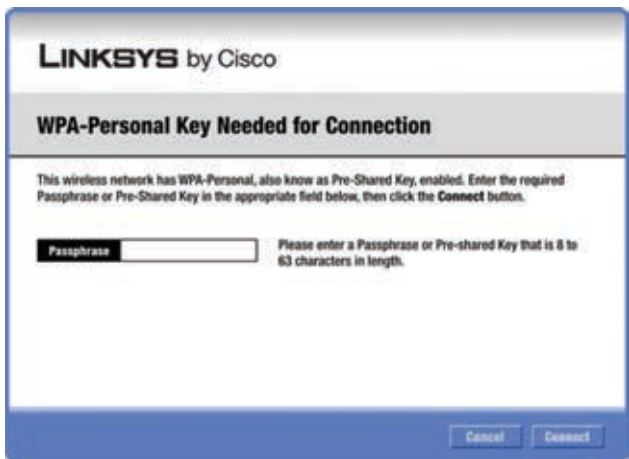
LINKSYS by Cisco

WPA-Personal Key Needed for Connection

This wireless network has WPA-Personal, also know as Pre-Shared Key, enabled. Enter the required Passphrase or Pre-Shared Key in the appropriate field below, then click the Connect button.

Passphrase

Please enter a Passphrase or Pre-shared Key that is 8 to 63 characters in length.

Cancel Connect